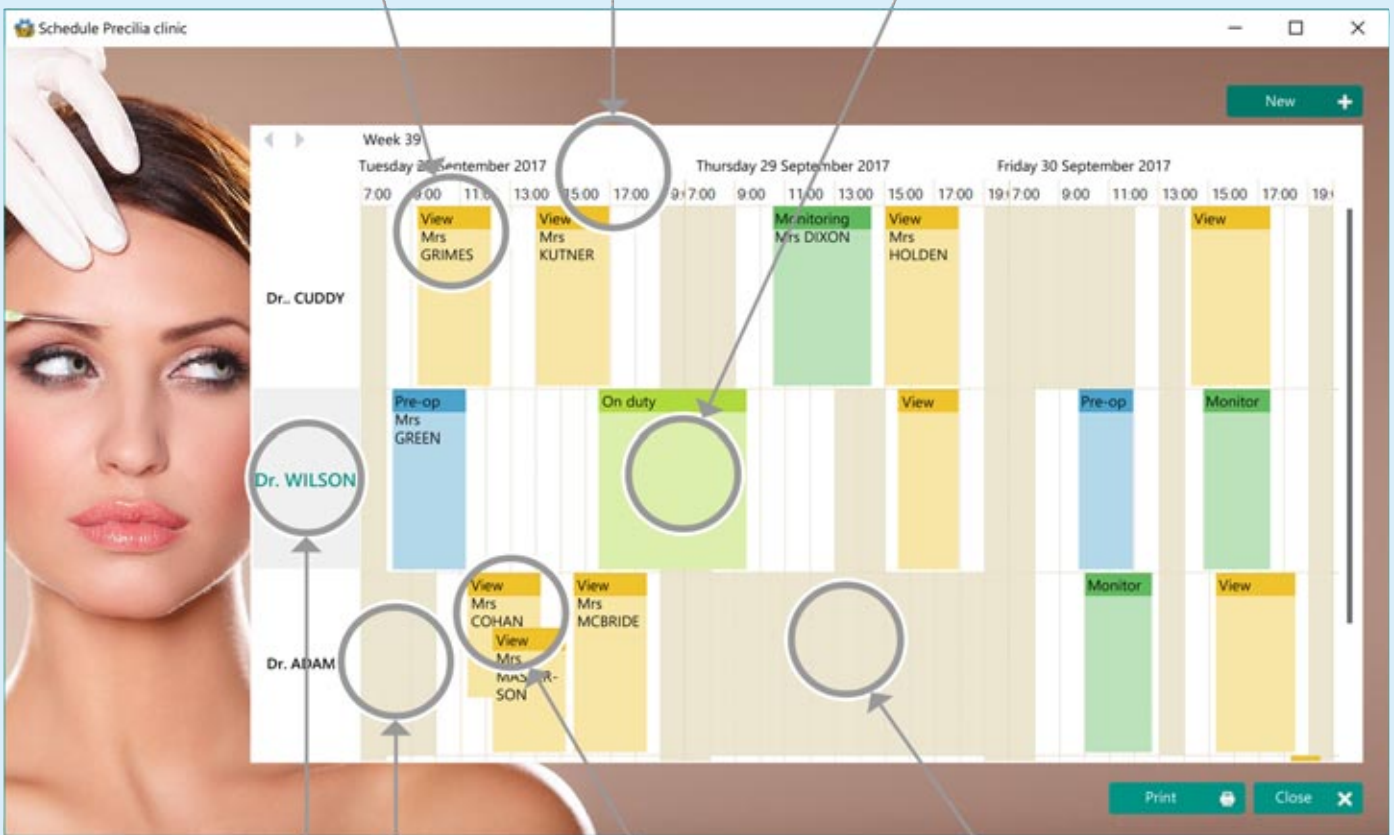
Schedule Precilia clinic

New

Week 39

Tuesday 2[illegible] September 2017

Thursday 29 September 2017

Friday 30 September 2017

7:00 9:00 11:00 13:00 15:00 17:00 19 7:00 9:00 11:00 13:00 15:00 17:00 19 7:00 9:00 11:00 13:00 15:00 17:00 19

Dr.. CUDDY

View Mrs GRIMES

View Mrs KUTNER

Monitoring Mrs DIXON

View Mrs HOLDEN

View

Dr. WILSON

Pre-op Mrs GREEN

On duty

View

Pre-op

Monitor

Dr. ADAM

View Mrs COHAN

View Mrs MASTER-SON

View Mrs MCBRIDE

Monitor

View

Print

Close